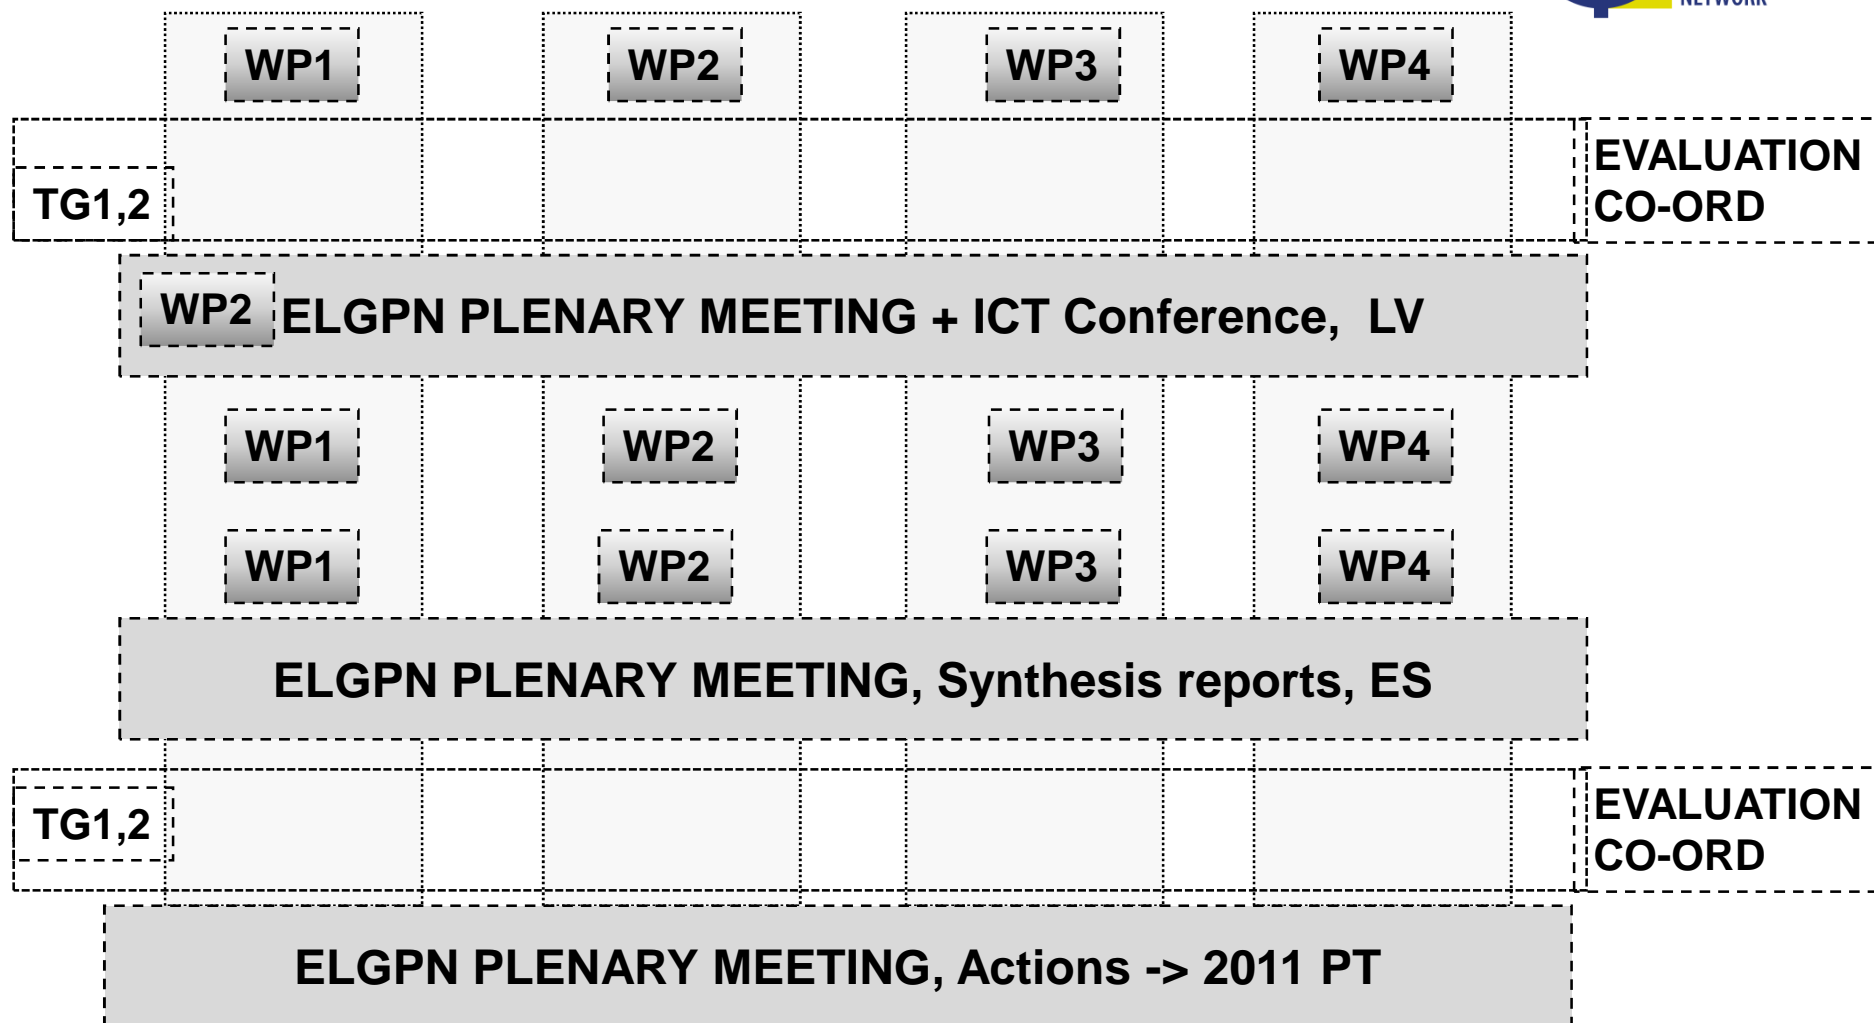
WP1 WP2 WP3 WP4

TG1,2

EVALUATION CO-ORD

WP2 ELGPN PLENARY MEETING + ICT Conference, LV

WP1 WP2 WP3 WP4

WP1 WP2 WP3 WP4

ELGPN PLENARY MEETING, Synthesis reports, ES

TG1,2

EVALUATION CO-ORD

ELGPN PLENARY MEETING, Actions -> 2011 PT